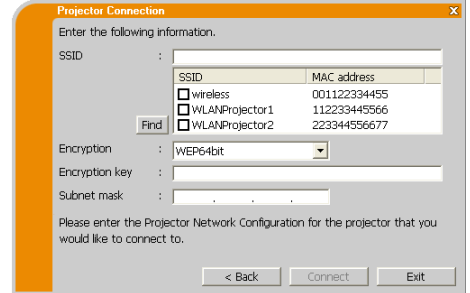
Projector Connection

Enter the following information.

SSID :

| SSID | MAC address |
|---|---|
| wireless | 001122334455 |
| WLANProjector1 | 112233445566 |
| WLANProjector2 | 223344556677 |

Find

Encryption : WEP64bit

Encryption key :

Subnet mask : . . .

Please enter the Projector Network Configuration for the projector that you would like to connect to.

< Back Connect Exit